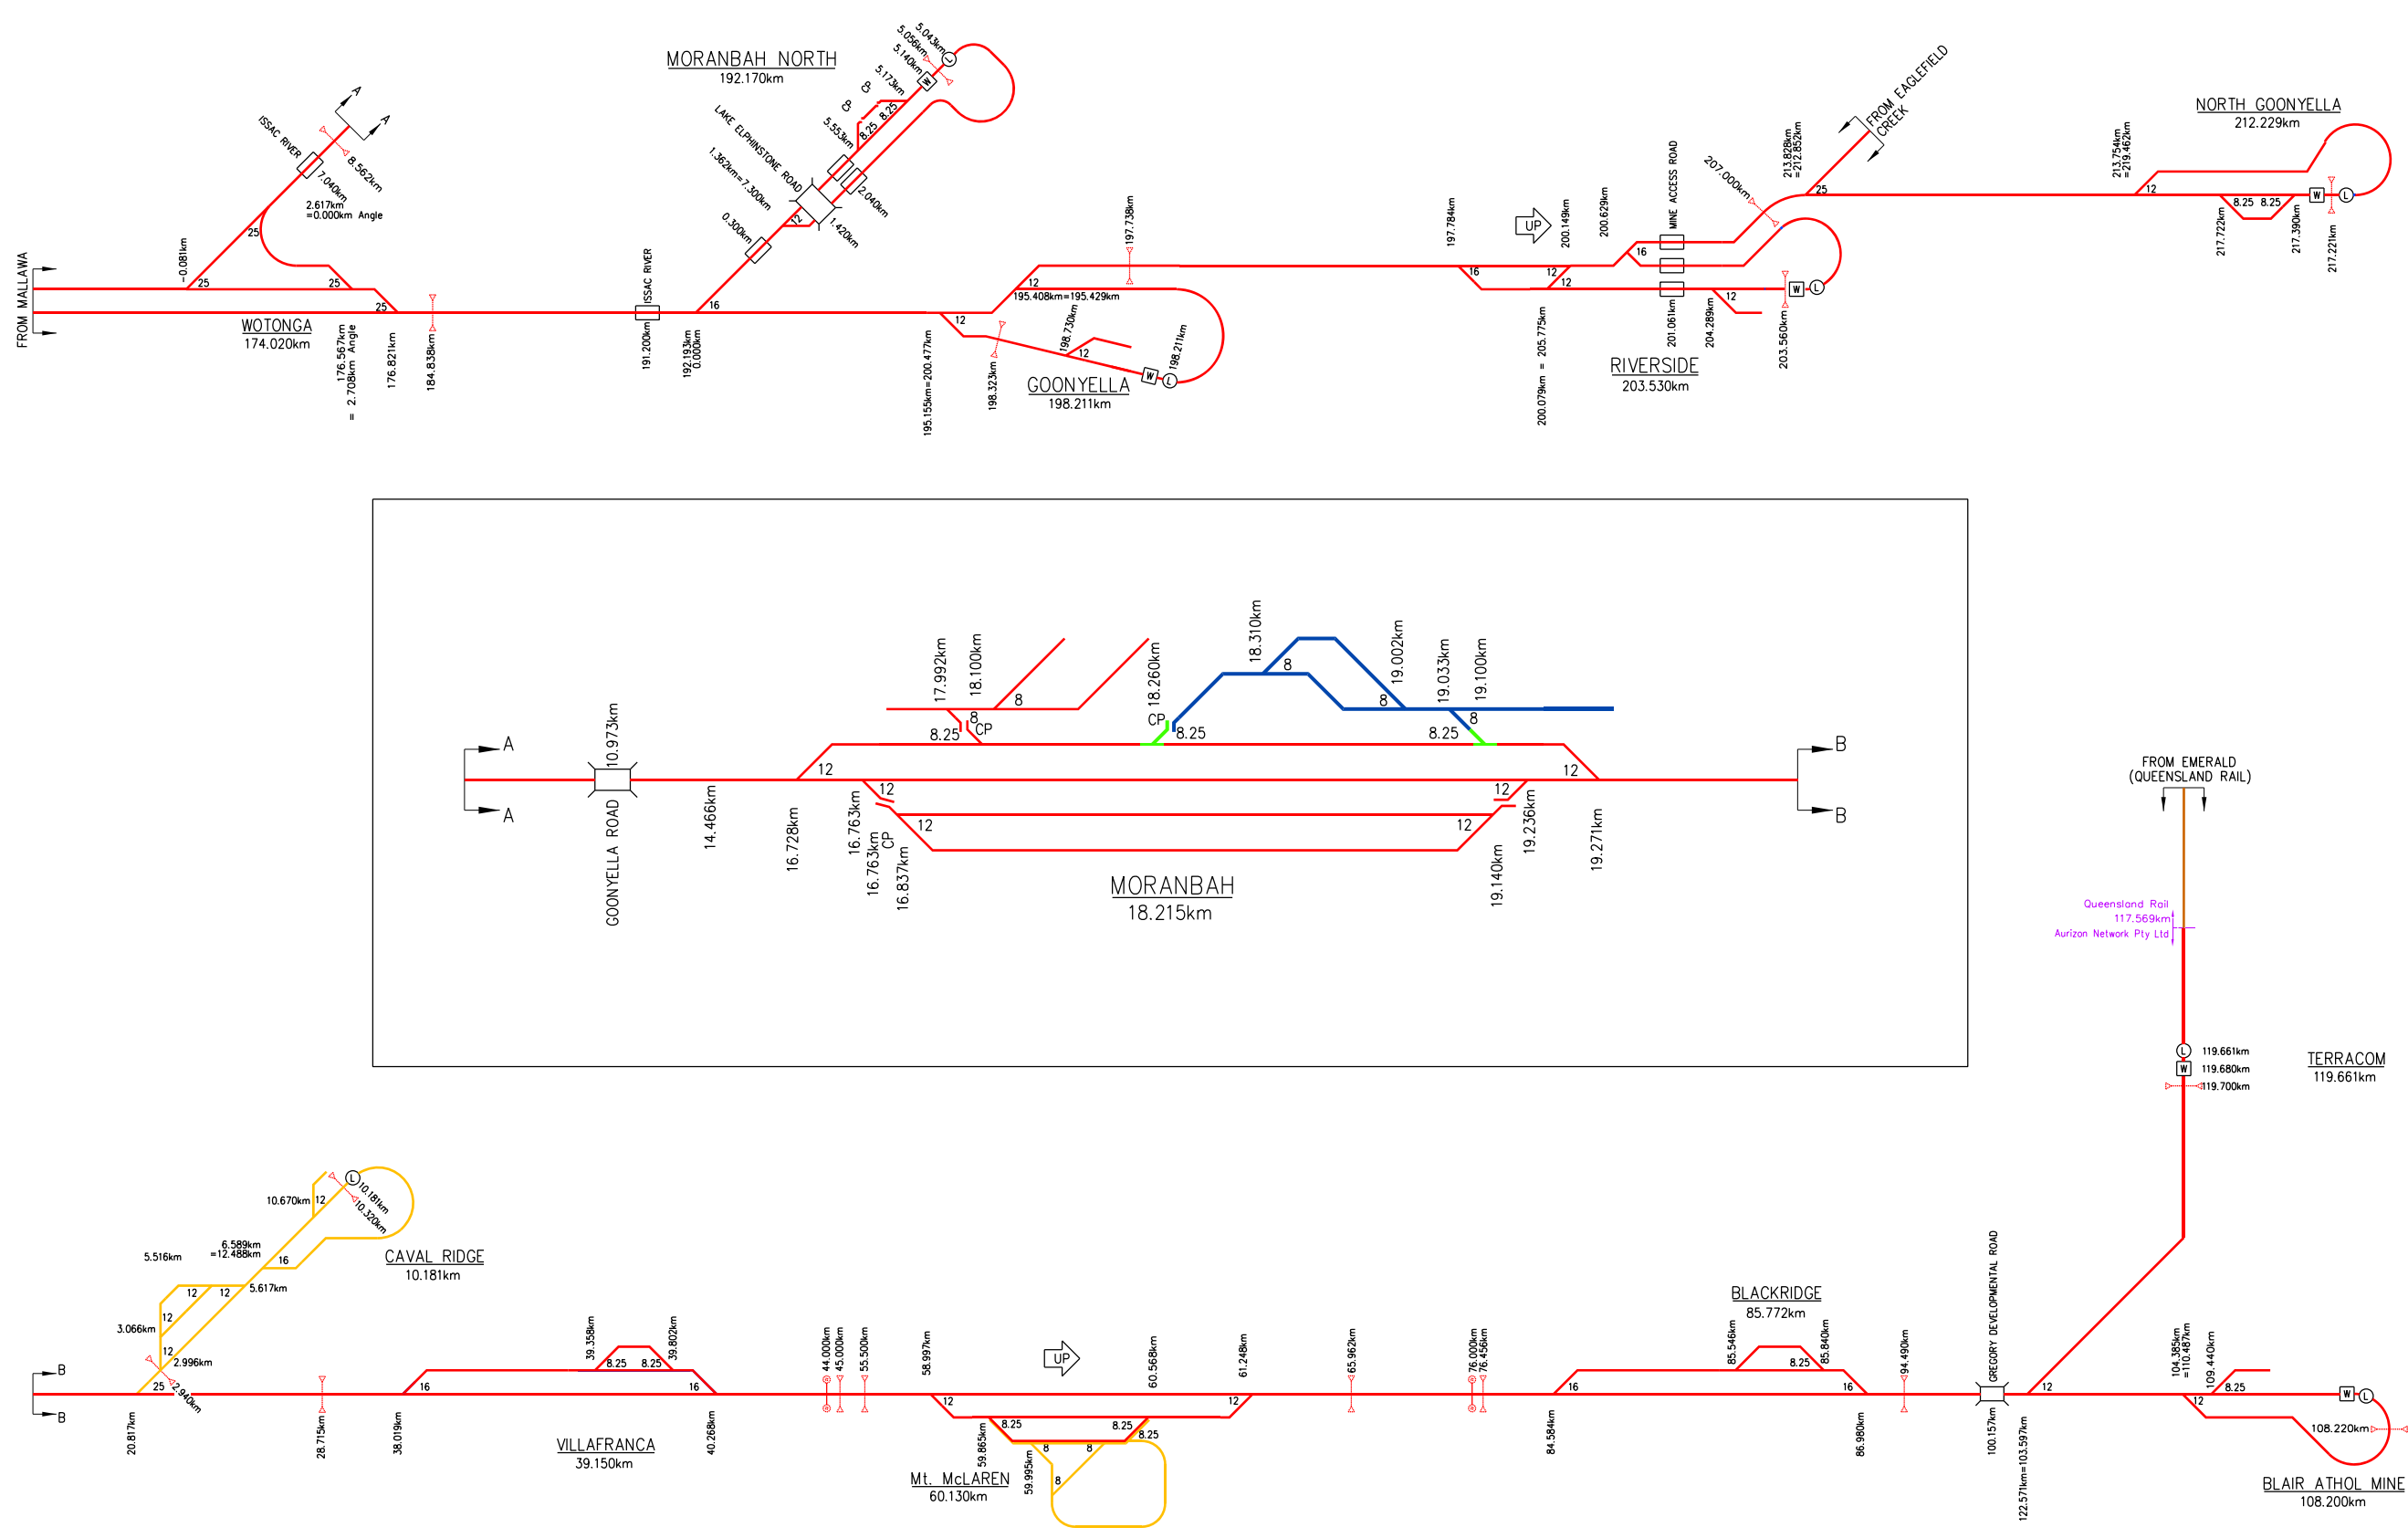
FROM MALLAWA

WOTONGA
174.020km

-0.081km
25
25
25
ISSAC RIVER
A
A
8.562km
7.040km
2.617km
=0.000km Angle
25
176.567km
= 2.708km Angle
176.821km
184.838km

MORANBAH NORTH
192.170km
5.043km
5.056km
5.140km
W
5.173km
B
B
5.553km
8.25
8.25
LAKE ELPHINSTONE ROAD
1.362km=7.300km
2.040km
1.420km
0.300km
12
16
ISSAC RIVER
191.200km
192.193km
=0.000km

197.738km
12
195.408km=195.429km
12
198.730km
12
198.211km
W
L
195.155km=200.477km
198.323km
GOONYELLA
198.211km

197.784km
UP
200.149km
200.629km
16
12
12
200.079km = 205.775km
MINE ACCESS ROAD
16
201.061km
204.289km
12
207.000km
W
L
203.560km
RIVERSIDE
203.530km

213.828km
=212.852km
FROM EAGLEFIELD CREEK
25
213.754km
=219.462km
NORTH GOONYELLA
212.229km
12
8.25
8.25
W
L
217.722km
217.390km
217.221km

A
A
10.973km
GOONYELLA ROAD
14.466km
12
16.728km
12
16.763km
16.763km CP
16.837km
12
17.992km
18.100km
8.25
8
CP
8
18.260km
CP
8.25
18.310km
8
8
19.002km
19.033km
19.100km
8
8.25
12
12
19.140km
19.236km
12
19.271km
B
B
MORANBAH
18.215km

FROM EMERALD
(QUEENSLAND RAIL)
Queensland Rail
117.569km
Aurizon Network Pty Ltd
L 119.661km
W 119.680km
119.700km
TERRACOM
119.661km

L
10.181km
10.320km
10.670km
12
CAVAL RIDGE
10.181km
6.589km
=12.488km
5.516km
16
12
12
5.617km
3.066km
12
12
2.996km
B
B
25
2.940km
20.817km
28.715km
38.019km
16
39.358km
8.25
8.25
39.802km
16
VILLAFRANCA
39.150km
40.268km
44.000km
45.000km
55.500km
58.997km
UP
12
8.25
8.25
8.25
8
8
8
12
60.568km
61.248km
59.865km
59.995km
Mt. McLAREN
60.130km
65.962km
76.000km
76.456km
84.584km
16
BLACKRIDGE
85.772km
85.546km
8.25
85.840km
16
86.980km
94.490km
GREGORY DEVELOPMENTAL ROAD
100.157km
122.571km=103.597km
12
104.385km
=110.487km
109.440km
12
8.25
W
L
108.220km
BLAIR ATHOL MINE
108.200km